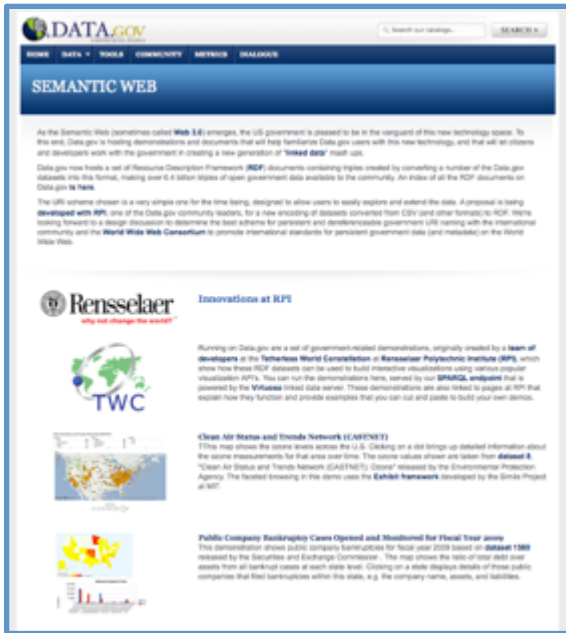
DATA.GOV

Search our catalogs... SEARCH »

HOME DATA ▾ TOOLS COMMUNITY METRICS DIALOGUE

SEMANTIC WEB

As the Semantic Web (sometimes called Web 3.0) emerges, the US government is pleased to be in the vanguard of this new technology space. To this end, Data.gov is hosting demonstrations and documents that will help familiarize Data.gov users with this new technology, and that will let citizens and developers work with the government in creating a new generation of "linked data" mash ups.

Data.gov now hosts a set of Resource Description Framework (RDF) documents containing triples created by converting a number of the Data.gov datasets into this format, making over 6.4 billion triples of open government data available to the community. An index of all the RDF documents on Data.gov is here.

The URI scheme chosen is a very simple one for the time being, designed to allow users to easily explore and extend the data. A proposal is being developed with RPI, one of the Data.gov community leaders, for a new encoding of datasets converted from CSV (and other formats) to RDF. We're looking forward to a design discussion to determine the best scheme for persistent and dereferenceable government URI naming with the international community and the World Wide Web Consortium to promote international standards for persistent government data (and metadata) on the World Wide Web.

Rensselaer
why not change the world?

Innovations at RPI

TWC

Running on Data.gov are a set of government-related demonstrations, originally created by a team of developers at the Tetherless World Constellation at Rensselaer Polytechnic Institute (RPI), which show how these RDF datasets can be used to build interactive visualizations using various popular visualization APIs. You can run the demonstrations here, served by our SPARQL endpoint that is powered by the Virtuoso linked data server. These demonstrations are also linked to pages at RPI that explain how they function and provide examples that you can cut and paste to build your own demos.

Clean Air Status and Trends Network (CASTNET)
This map shows the ozone levels across the U.S. Clicking on a dot brings up detailed information about the ozone measurements for that area over time. The ozone values shown are taken from dataset 8, "Clean Air Status and Trends Network (CASTNET): Ozone" released by the Environmental Protection Agency. The faceted browsing in this demo uses the Exhibit framework developed by the Simile Project at MIT.

Public Company Bankruptcy Cases Opened and Monitored for Fiscal Year 2009
This demonstration shows public company bankruptcies for fiscal year 2009 based on dataset 1560 released by the Securities and Exchange Commission. The map shows the ratio of total debt over assets from all bankrupt cases at each state level. Clicking on a state displays details of those public companies that filed bankruptcies within this state, e.g. the company name, assets, and liabilities.